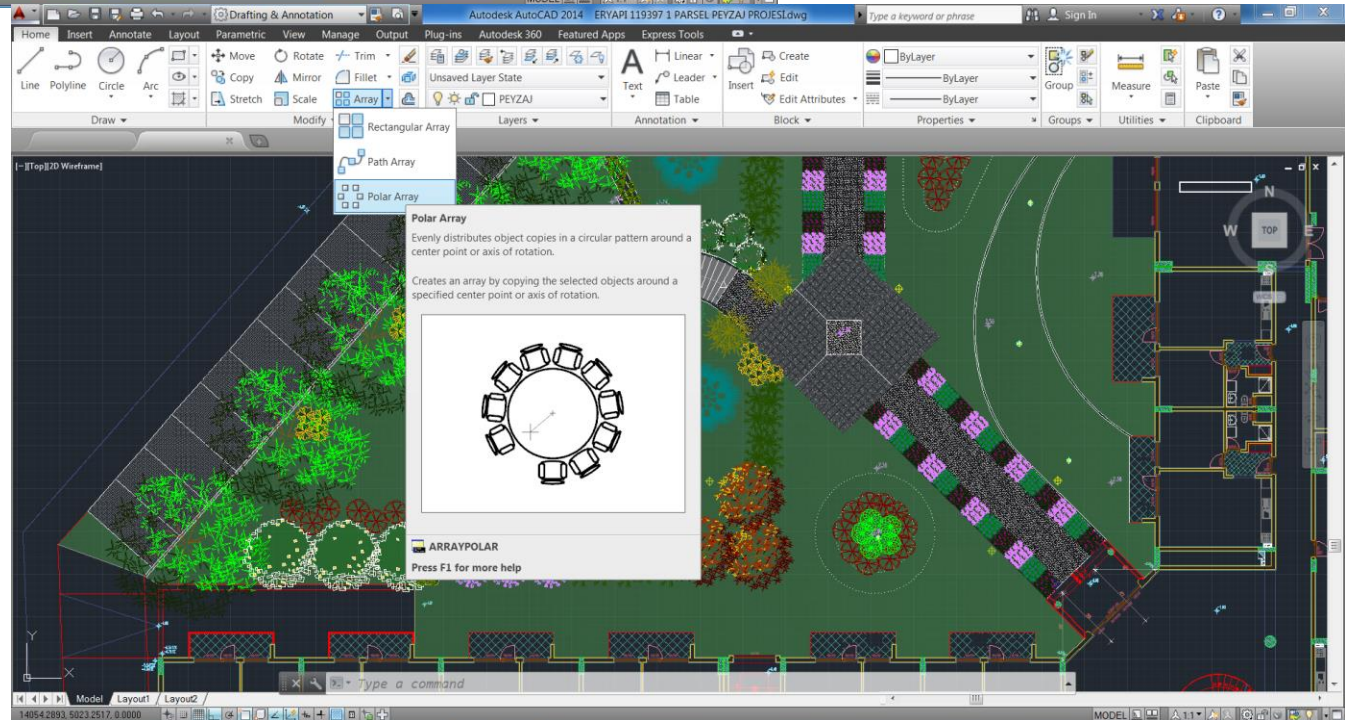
Drafting & Annotation
Autodesk AutoCAD 2014 ERYAPI 119397 1 PARSEL PEYZAJ PROJESI.dwg
Type a keyword or phrase
Sign In

Home Insert Annotate Layout Parametric View Manage Output Plug-ins Autodesk 360 Featured Apps Express Tools

Line Polyline Circle Arc
Move Rotate Trim
Copy Mirror Fillet
Stretch Scale Array
Draw Modify
Unsaved Layer State
PEYZAJ
Layers
Text
Linear
Leader
Table
Annotation
Insert
Create
Edit
Edit Attributes
Block
ByLayer
ByLayer
ByLayer
Properties
Group
Groups
Measure
Utilities
Paste
Clipboard

Rectangular Array
Path Array
Polar Array

[−][Top][2D Wireframe]

Polar Array
Evenly distributes object copies in a circular pattern around a center point or axis of rotation.

Creates an array by copying the selected objects around a specified center point or axis of rotation.

ARRAYPOLAR
Press F1 for more help

N
W TOP E

Y
X

Model Layout1 Layout2
Type a command
14054.2893, 5023.2517, 0.0000
MODEL